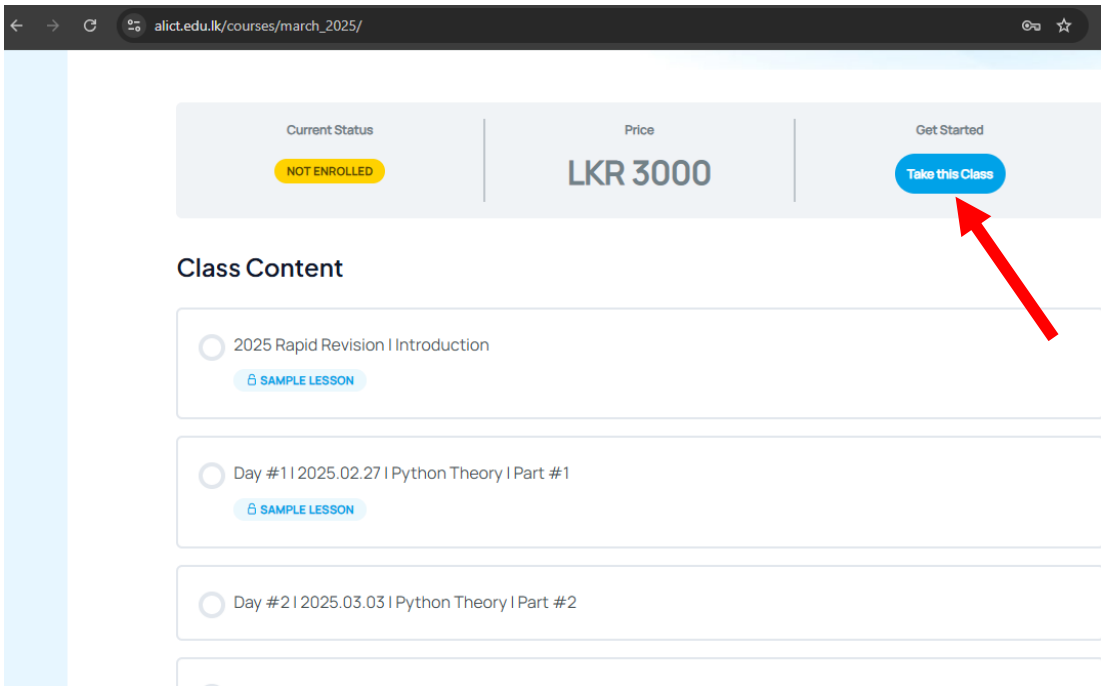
alict.edu.lk/courses/march_2025/

Current Status
NOT ENROLLED

Price
LKR 3000

Get Started
Take this Class

Class Content

2025 Rapid Revision I Introduction
SAMPLE LESSON

Day #1 I 2025.02.27 I Python Theory I Part #1
SAMPLE LESSON

Day #2 I 2025.03.03 I Python Theory I Part #2